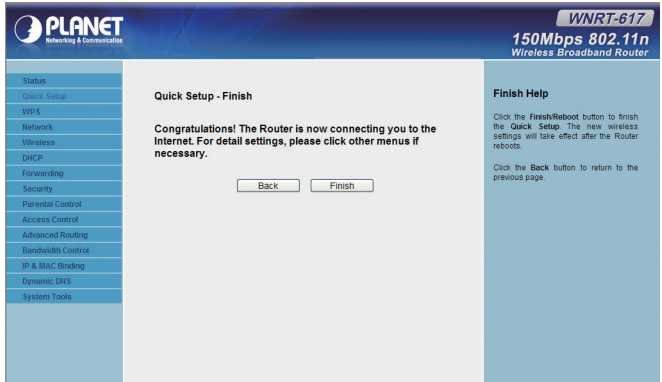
PLANET
Networking & Communication

WNRT-617
150Mbps 802.11n
Wireless Broadband Router

Status
Quick Setup
WPS
Network
Wireless
DHCP
Forwarding
Security
Parental Control
Access Control
Advanced Routing
Bandwidth Control
IP & MAC Binding
Dynamic DNS
System Tools

Quick Setup - Finish

Congratulations! The Router is now connecting you to the Internet. For detail settings, please click other menus if necessary.

Back Finish

Finish Help

Click the Finish/Reboot button to finish the Quick Setup. The new wireless settings will take effect after the Router reboots.

Click the Back button to return to the previous page.